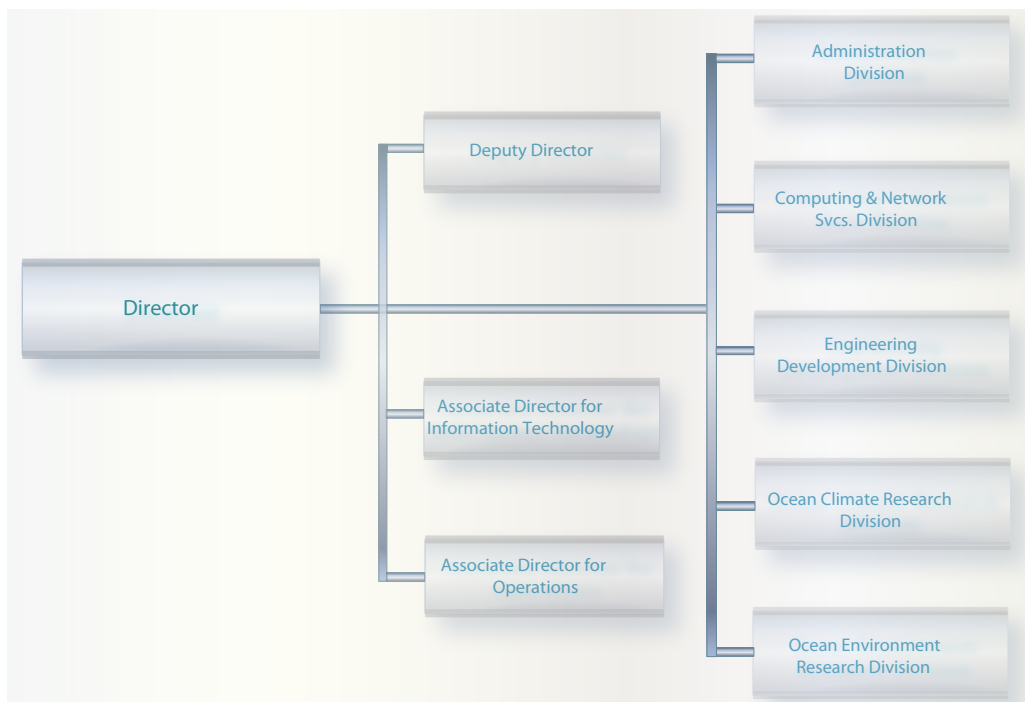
Director

Deputy Director

Associate Director for Information Technology

Associate Director for Operations

Administration Division

Computing & Network Svcs. Division

Engineering Development Division

Ocean Climate Research Division

Ocean Environment Research Division